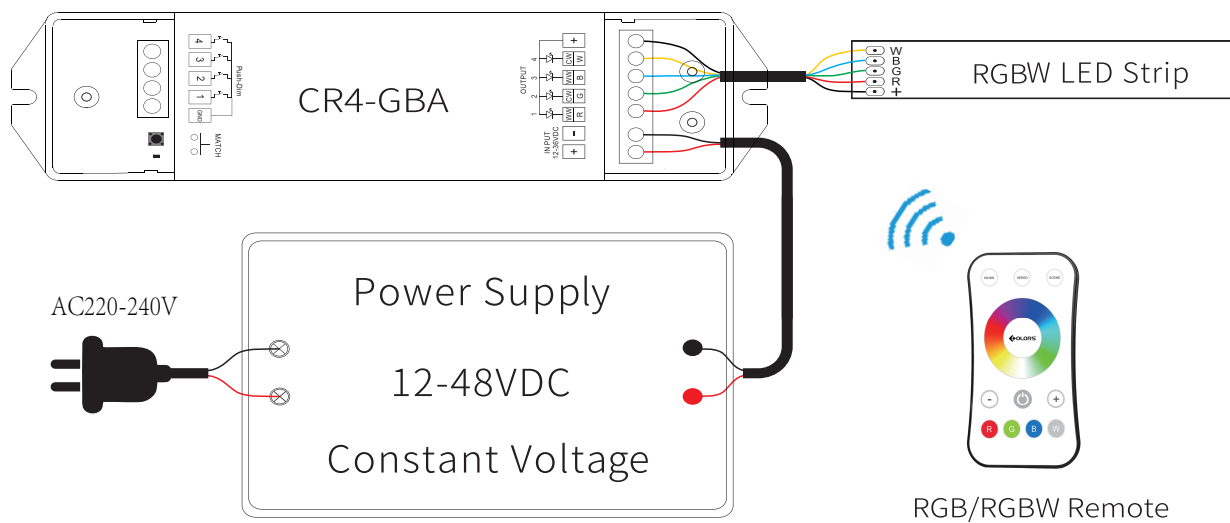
4
3
2
1
GND
Push-Dim
MATCH

CR4-GBA

OUTPUT
4
3
2
1
CW W
WW B
CW G
WW R
+
INPUT 12-36VDC
−
+

W
B
G
R
+
RGBW LED Strip

AC220-240V

Power Supply

12-48VDC

Constant Voltage

MODE
SPEED
ZONE
COLORS
−
+
R
G
B
W

RGB/RGBW Remote